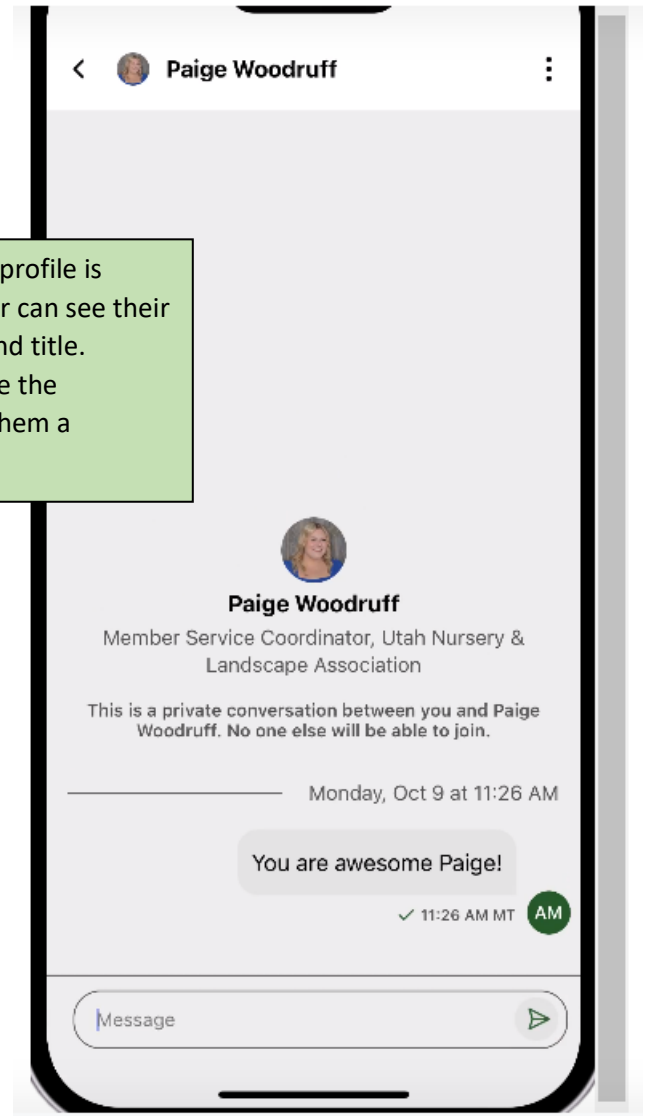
Paige Woodruff

profile is
r can see their
nd title.
e the
hem a

Paige Woodruff

Member Service Coordinator, Utah Nursery & Landscape Association

This is a private conversation between you and Paige Woodruff. No one else will be able to join.

Monday, Oct 9 at 11:26 AM

You are awesome Paige!

✓ 11:26 AM MT AM

Message